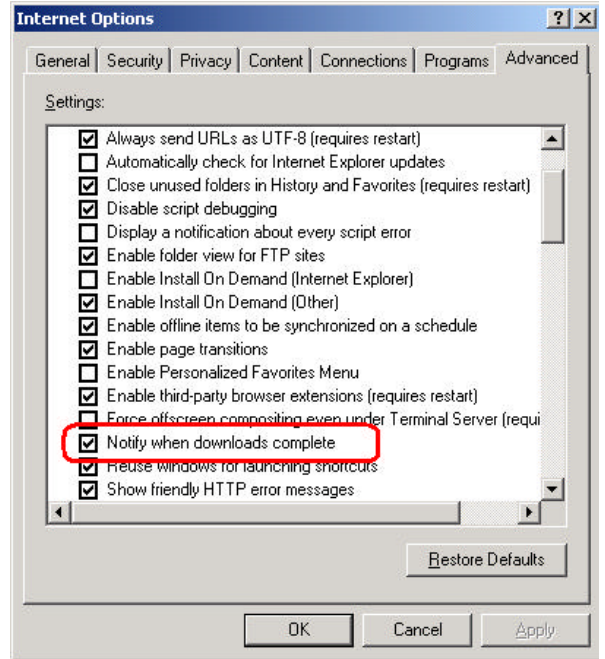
Internet Options

?X

General | Security | Privacy | Content | Connections | Programs | Advanced

Settings:

Always send URLs as UTF-8 (requires restart)
Automatically check for Internet Explorer updates
Close unused folders in History and Favorites (requires restart)
Disable script debugging
Display a notification about every script error
Enable folder view for FTP sites
Enable Install On Demand (Internet Explorer)
Enable Install On Demand (Other)
Enable offline items to be synchronized on a schedule
Enable page transitions
Enable Personalized Favorites Menu
Enable third-party browser extensions (requires restart)
Force offscreen compositing even under Terminal Server (requi
Notify when downloads complete
Reuse windows for launching shortcuts
Show friendly HTTP error messages

Restore Defaults

OK | Cancel | Apply